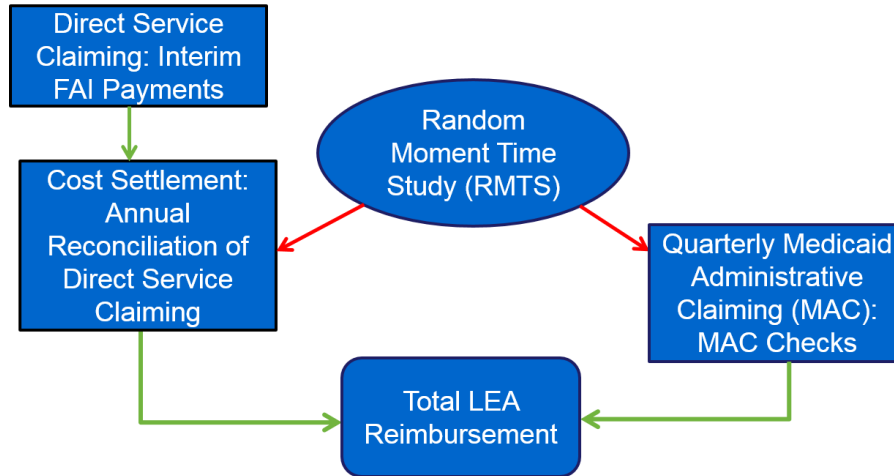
Direct Service Claiming: Interim FAI Payments

Random Moment Time Study (RMTS)

Cost Settlement: Annual Reconciliation of Direct Service Claiming

Quarterly Medicaid Administrative Claiming (MAC): MAC Checks

Total LEA Reimbursement